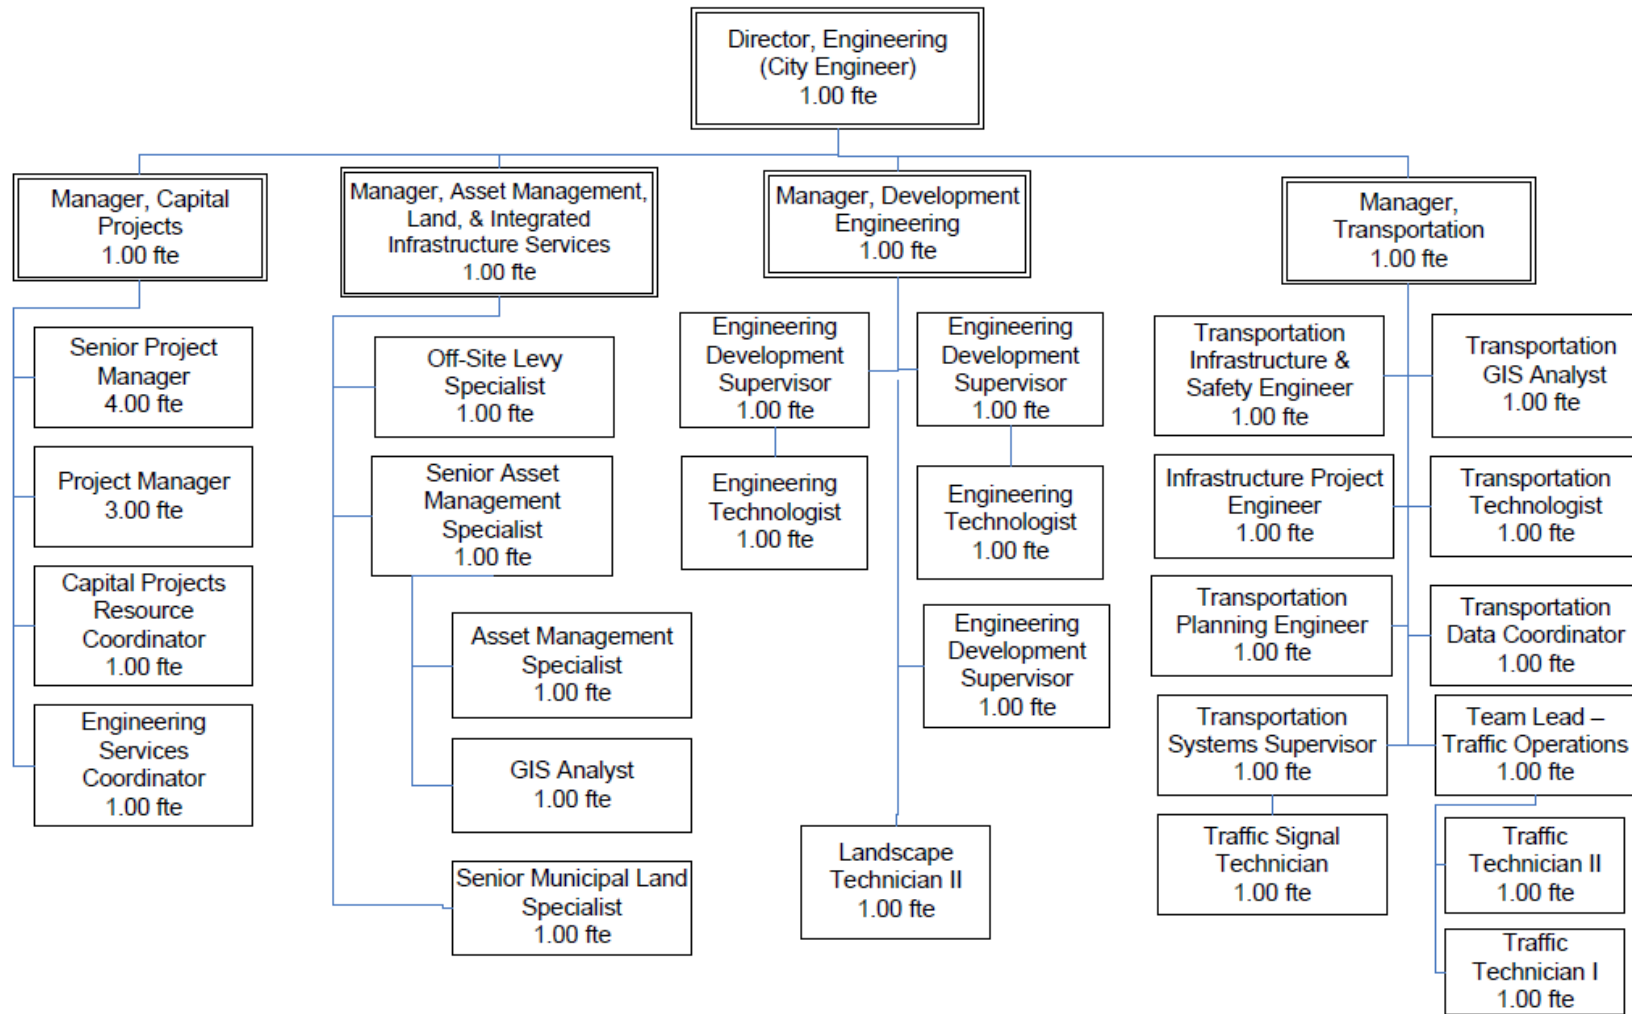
Director, Engineering (City Engineer) 1.00 fte

Manager, Capital Projects 1.00 fte

Senior Project Manager 4.00 fte

Project Manager 3.00 fte

Capital Projects Resource Coordinator 1.00 fte

Engineering Services Coordinator 1.00 fte

Manager, Asset Management, Land, & Integrated Infrastructure Services 1.00 fte

Off-Site Levy Specialist 1.00 fte

Senior Asset Management Specialist 1.00 fte

Asset Management Specialist 1.00 fte

GIS Analyst 1.00 fte

Senior Municipal Land Specialist 1.00 fte

Manager, Development Engineering 1.00 fte

Engineering Development Supervisor 1.00 fte

Engineering Technologist 1.00 fte

Engineering Development Supervisor 1.00 fte

Engineering Technologist 1.00 fte

Engineering Development Supervisor 1.00 fte

Landscape Technician II 1.00 fte

Manager, Transportation 1.00 fte

Transportation Infrastructure & Safety Engineer 1.00 fte

Transportation GIS Analyst 1.00 fte

Infrastructure Project Engineer 1.00 fte

Transportation Technologist 1.00 fte

Transportation Planning Engineer 1.00 fte

Transportation Data Coordinator 1.00 fte

Transportation Systems Supervisor 1.00 fte

Team Lead – Traffic Operations 1.00 fte

Traffic Signal Technician 1.00 fte

Traffic Technician II 1.00 fte

Traffic Technician I 1.00 fte